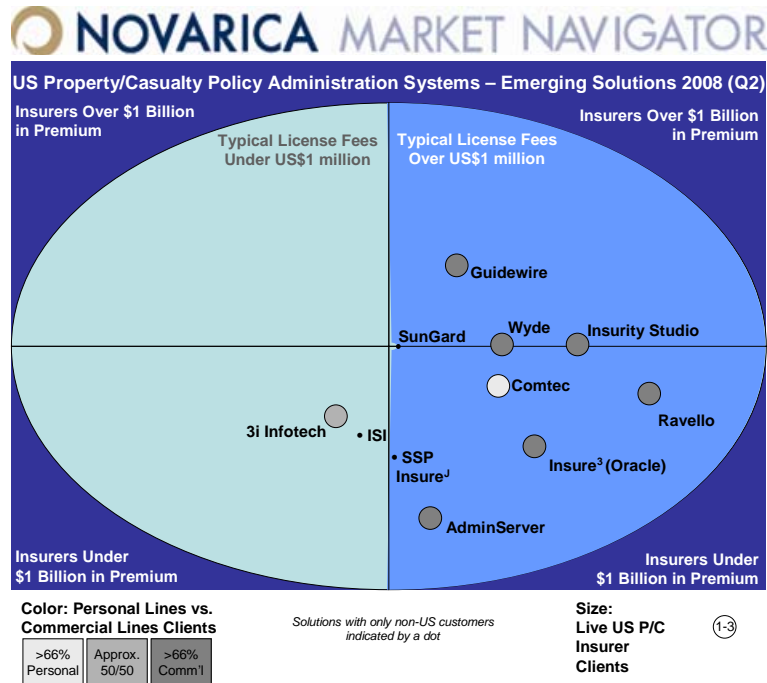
NOVARICA MARKET NAVIGATOR

US Property/Casualty Policy Administration Systems – Emerging Solutions 2008 (Q2)

Insurers Over $1 Billion in Premium

Insurers Over $1 Billion in Premium

Typical License Fees Under US$1 million

Typical License Fees Over US$1 million

Guidewire

SunGard

Wyde

Insurity Studio

Comtec

Ravello

3i Infotech

ISI

SSP Insure$^J$

Insure$^3$ (Oracle)

AdminServer

Insurers Under $1 Billion in Premium

Insurers Under $1 Billion in Premium

Color: Personal Lines vs. Commercial Lines Clients

| >66% Personal | Approx. 50/50 | >66% Comm'l |
|---|---|---|

Solutions with only non-US customers indicated by a dot

Size: Live US P/C Insurer Clients

1-3